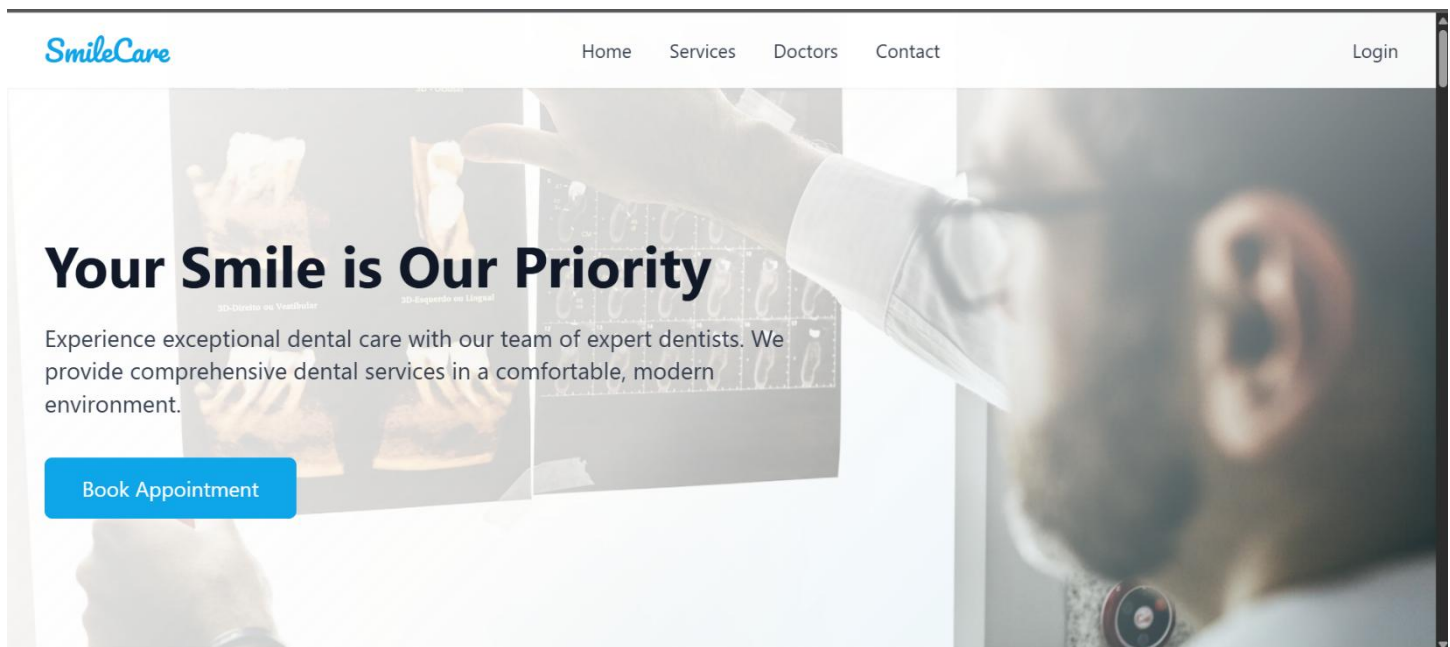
SmileCare

Home Services Doctors Contact

Login

Your Smile is Our Priority

Experience exceptional dental care with our team of expert dentists. We provide comprehensive dental services in a comfortable, modern environment.

Book Appointment